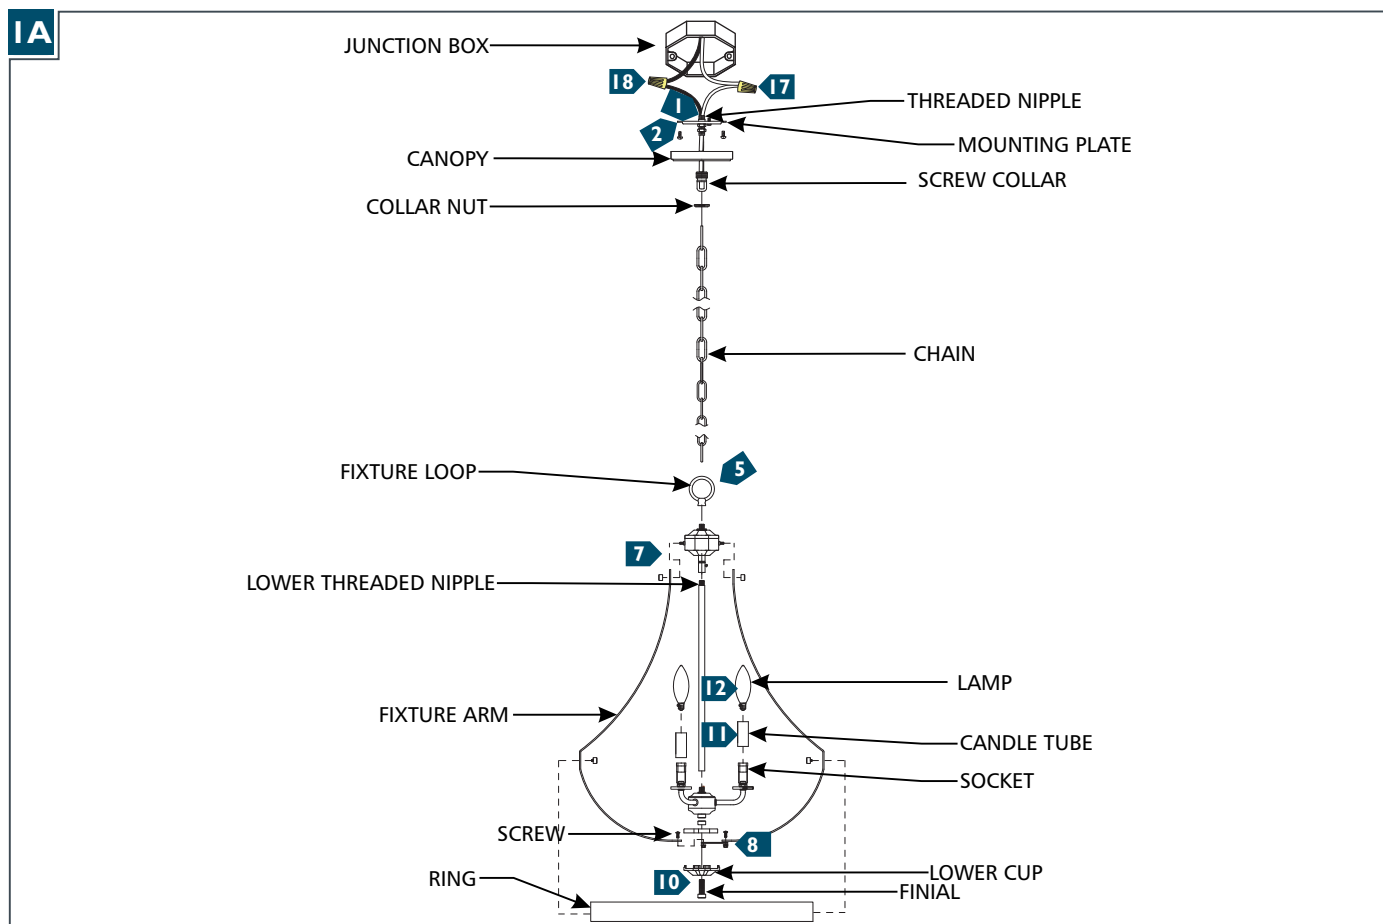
1A

JUNCTION BOX

18

17

1

THREADED NIPPLE

2

MOUNTING PLATE

CANOPY

SCREW COLLAR

COLLAR NUT

CHAIN

FIXTURE LOOP

5

7

LOWER THREADED NIPPLE

LAMP

12

FIXTURE ARM

11

CANDLE TUBE

SOCKET

SCREW

8

RING

10

LOWER CUP

FINIAL